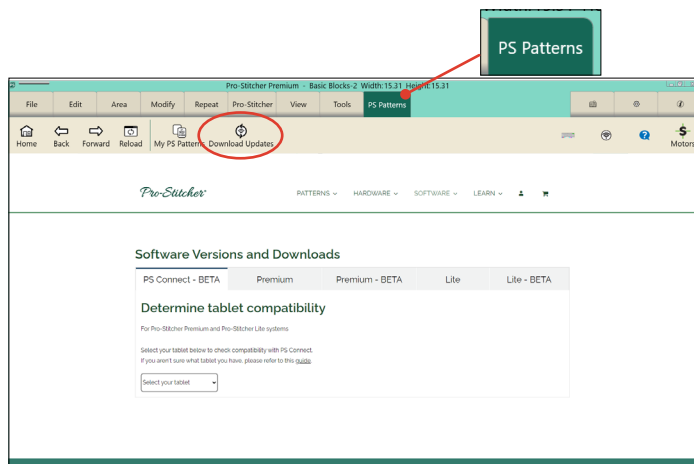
PS Patterns

Pro-Stitcher Premium - Basic Blocks-2 Width: 15.31 Height: 15.31

File Edit Area Modify Repeat Pro-Stitcher View Tools PS Patterns

Home Back Forward Reload My PS Patterns Download Updates

Motors

Pro-Stitcher

PATTERNS HARDWARE SOFTWARE LEARN

Software Versions and Downloads

| PS Connect - BETA | Premium | Premium - BETA | Lite | Lite - BETA |
|---|---|---|---|---|

Determine tablet compatibility

For Pro-Stitcher Premium and Pro-Stitcher Lite systems

Select your tablet below to check compatibility with PS Connect.
If you aren't sure what tablet you have, please refer to this guide.

Select your tablet